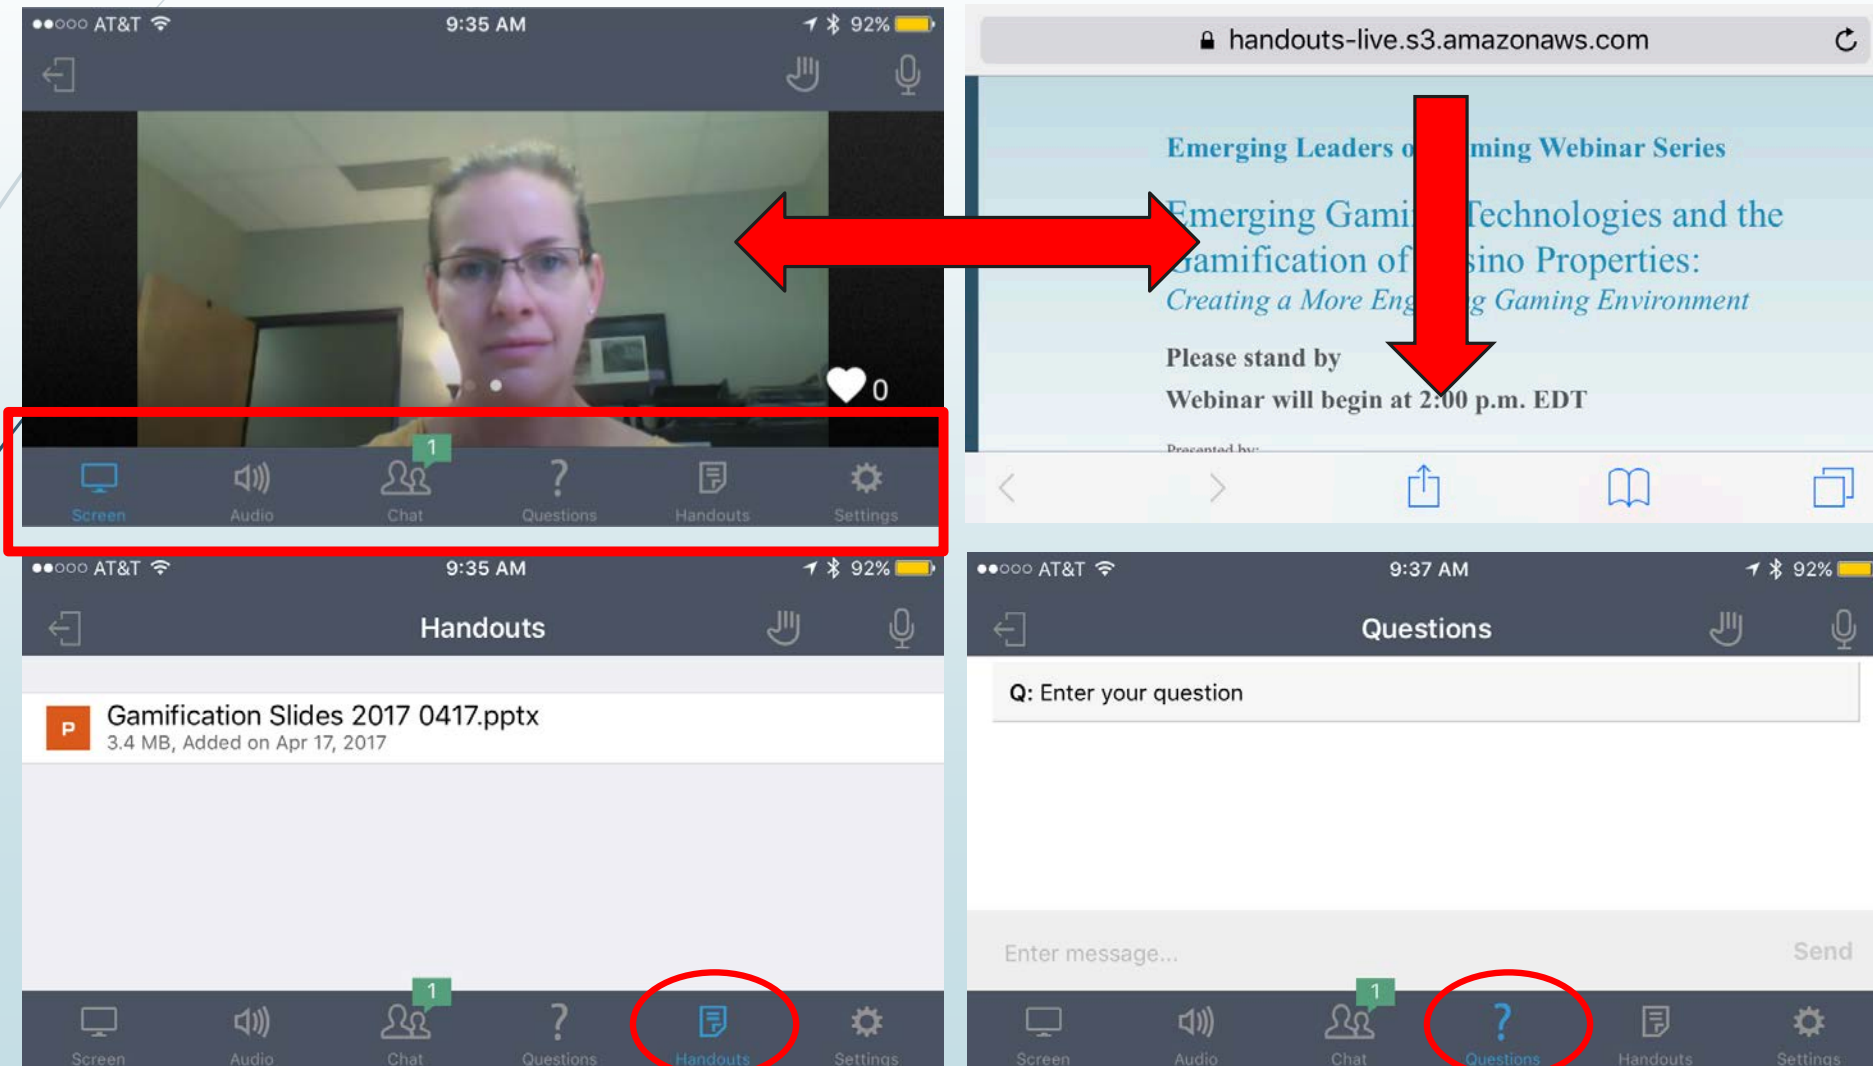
●●○○○ AT&T 9:35 AM 92%

0

1

Screen Audio Chat Questions Handouts Settings

handouts-live.s3.amazonaws.com

Emerging Leaders o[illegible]ming Webinar Series

Emerging Gami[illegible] Technologies and the Gamification of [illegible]sino Properties:

Creating a More Eng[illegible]g Gaming Environment

Please stand by

Webinar will begin at 2:00 p.m. EDT

Presented by:

●●○○○ AT&T 9:35 AM 92%

Handouts

Gamification Slides 2017 0417.pptx
3.4 MB, Added on Apr 17, 2017

1

Screen Audio Chat Questions Handouts Settings

●●○○○ AT&T 9:37 AM 92%

Questions

Q: Enter your question

Enter message... Send

1

Screen Audio Chat Questions Handouts Settings